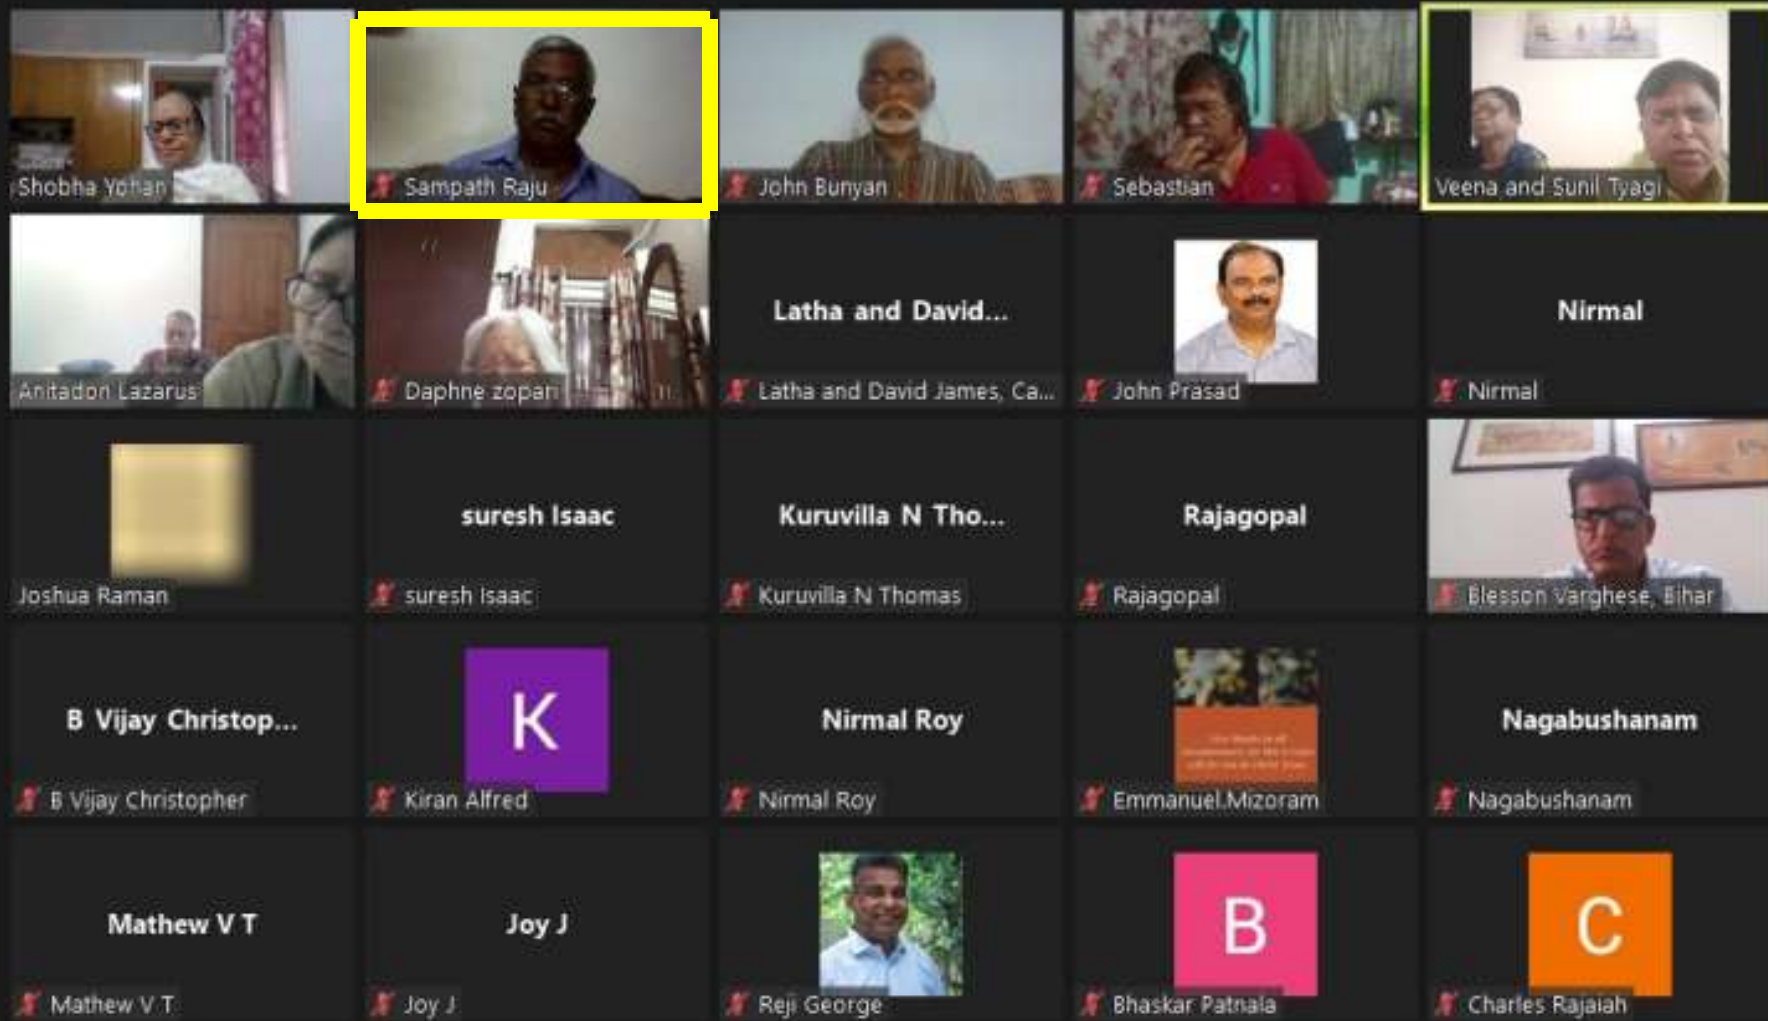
Shobha Yohan

Sampath Raju

John Bunyan

Sebastian

Veena and Sunil Tyagi

Anitadon Lazarus

Daphne zopan

Latha and David...

Latha and David James, Ca...

John Prasad

Nirmal

Nirmal

Joshua Raman

suresh Isaac

suresh Isaac

Kuruvilla N Tho...

Kuruvilla N Thomas

Rajagopal

Rajagopal

Blesson Varghese, Bihar

B Vijay Christop...

B Vijay Christopher

K

Kiran Alfred

Nirmal Roy

Nirmal Roy

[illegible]

Emmanuel.Mizoram

Nagabushanam

Nagabushanam

Mathew V T

Mathew V T

Joy J

Joy J

Reji George

B

Bhaskar Patnala

C

Charles Rajaiah